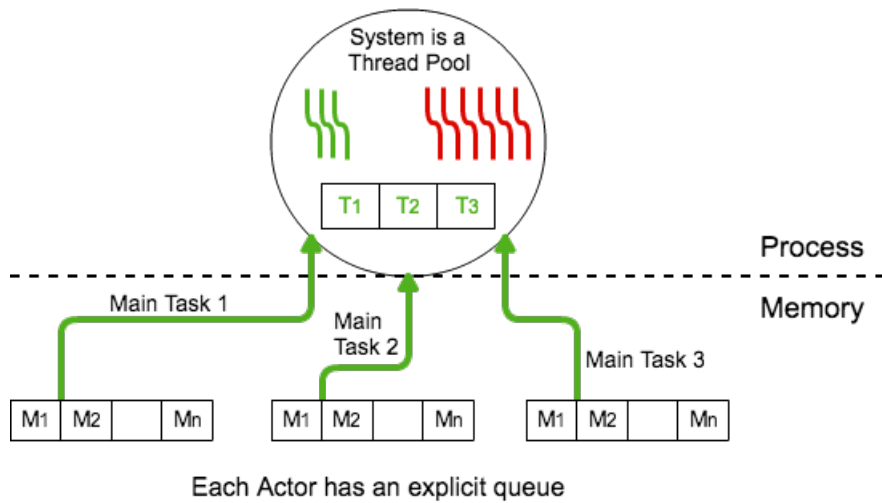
System is a Thread Pool

| T1 | T2 | T3 |
|---|---|---|

Process

Memory

Main Task 1

Main Task 2

Main Task 3

| M1 | M2 | | Mn |
|---|---|---|---|

| M1 | M2 | | Mn |
|---|---|---|---|

| M1 | M2 | | Mn |
|---|---|---|---|

Each Actor has an explicit queue